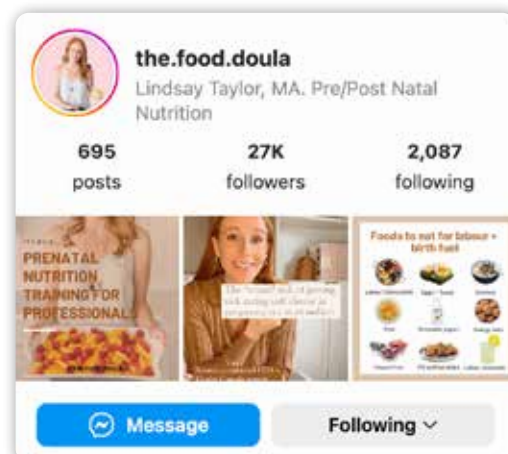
the.food.doula

Lindsay Taylor, MA. Pre/Post Natal Nutrition

695 posts

27K followers

2,087 following

PRENATAL NUTRITION TRAINING FOR PROFESSIONALS

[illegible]

Foods to eat for labour + birth fuel

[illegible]

Message

Following